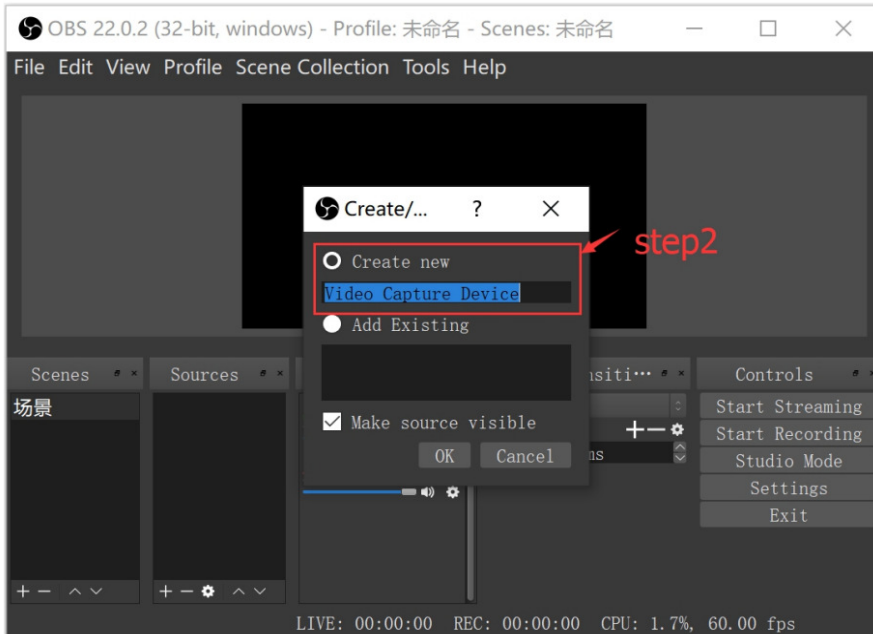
OBS 22.0.2 (32-bit, windows) - Profile: 未命名 - Scenes: 未命名

File Edit View Profile Scene Collection Tools Help

Create/... ? ×

step2

Create new

Video Capture Device

Add Existing

Make source visible

OK Cancel

Scenes

场景

Sources

nsiti...

ns

Controls

Start Streaming

Start Recording

Studio Mode

Settings

Exit

LIVE: 00:00:00 REC: 00:00:00 CPU: 1.7%, 60.00 fps